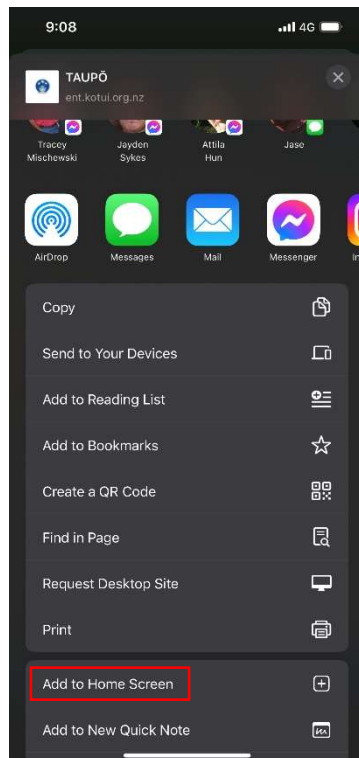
9:08
4G

TAUPŌ
ent.kotui.org.nz

Tracey Mischewski
Jayden Sykes
Attila Hun
Jase

AirDrop
Messages
Mail
Messenger
In

Copy
Send to Your Devices
Add to Reading List
Add to Bookmarks
Create a QR Code
Find in Page
Request Desktop Site
Print

Add to Home Screen
Add to New Quick Note